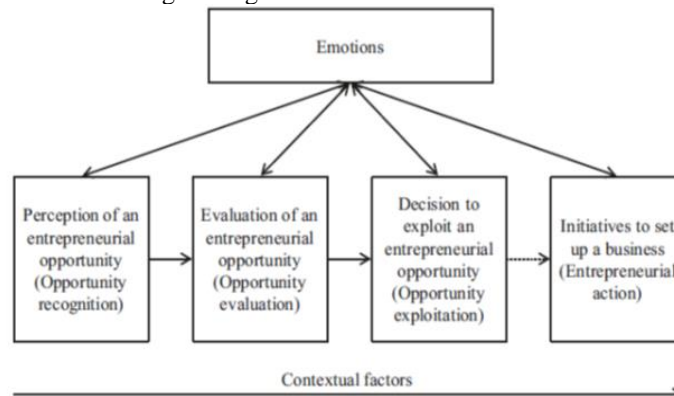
Emotions

Perception of an entrepreneurial opportunity (Opportunity recognition)

Evaluation of an entrepreneurial opportunity (Opportunity evaluation)

Decision to exploit an entrepreneurial opportunity (Opportunity exploitation)

Initiatives to set up a business (Entrepreneurial action)

Contextual factors